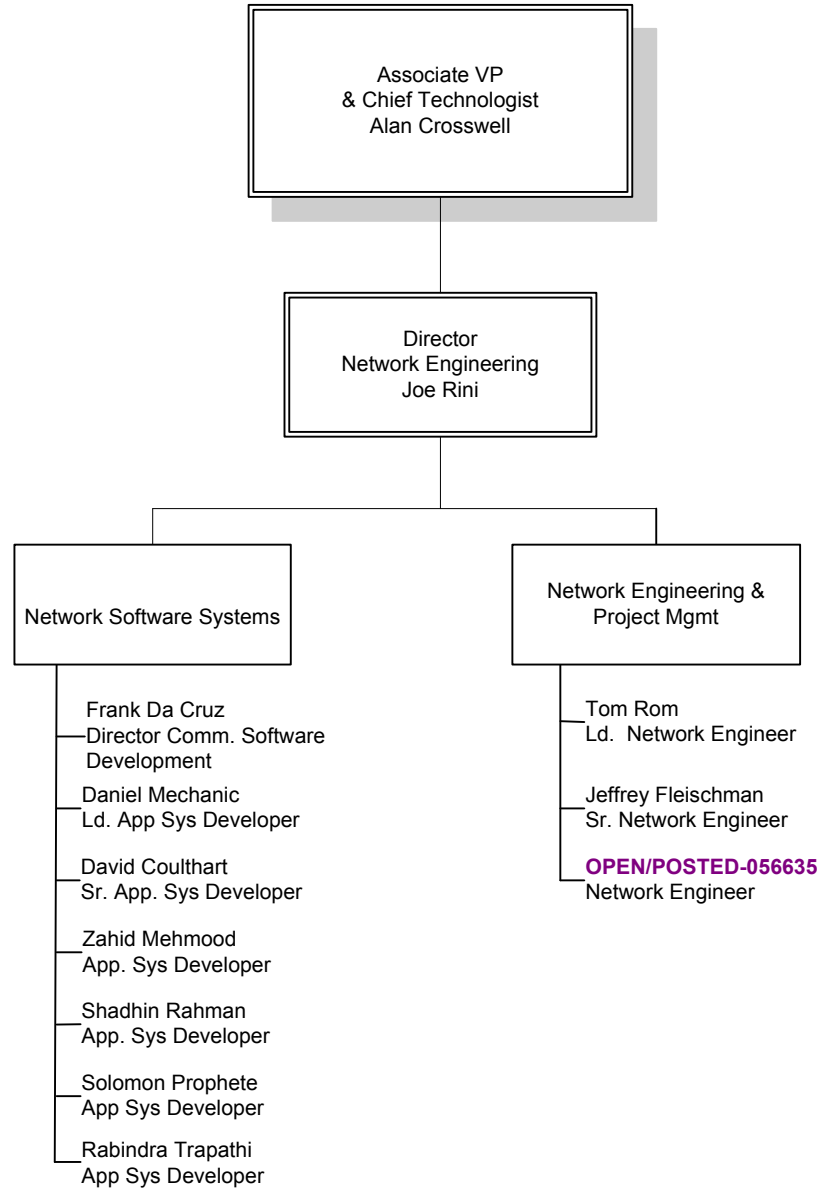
Associate VP
& Chief Technologist
Alan Crosswell

Director
Network Engineering
Joe Rini

Network Software Systems

Frank Da Cruz
Director Comm. Software Development

Daniel Mechanic
Ld. App Sys Developer

David Coulthart
Sr. App. Sys Developer

Zahid Mehmood
App. Sys Developer

Shadhin Rahman
App. Sys Developer

Solomon Prophete
App Sys Developer

Rabindra Trapathi
App Sys Developer

Network Engineering & Project Mgmt

Tom Rom
Ld. Network Engineer

Jeffrey Fleischman
Sr. Network Engineer

OPEN/POSTED-056635
Network Engineer